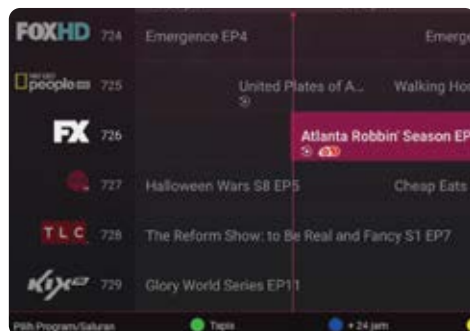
FOXHD 724 Emergence EP4 Emerg

people 725 United Plates of A... Walking Ho

FX 726 Atlanta Robbin' Season EP

727 Halloween Wars S8 EP5 Cheap Eats

TLC 728 The Reform Show: to Be Real and Fancy S1 EP7

KIX 729 Glory World Series EP11

Pilih Program/Saluran Tapis + 24 jam